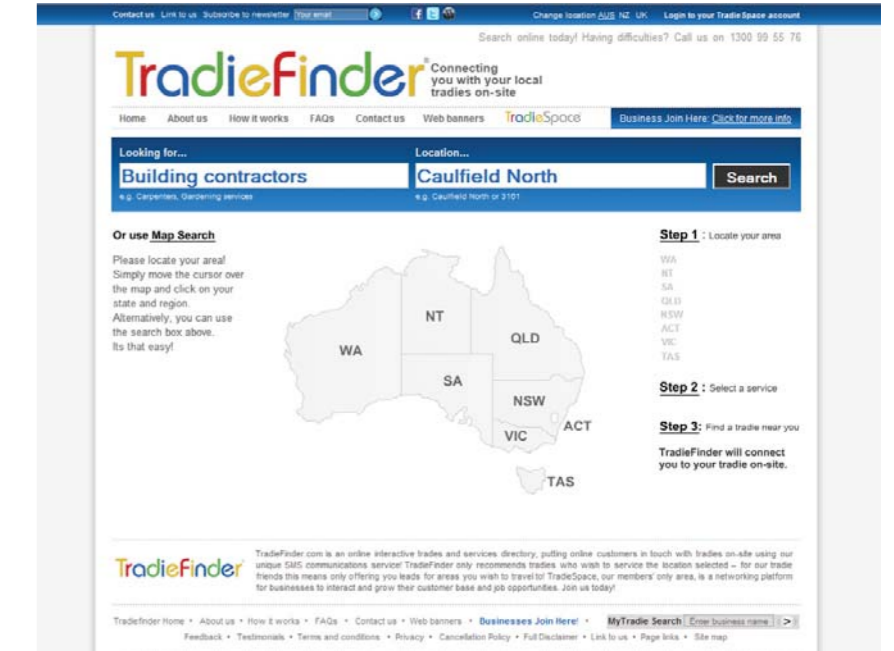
Contact us Link to us Subscribe to newsletter Your email

Change location AUS NZ UK Login to your TradieSpace account

Search online today! Having difficulties? Call us on 1300 99 55 76

TradieFinder® Connecting you with your local tradies on-site

Home About us How it works FAQs Contact us Web banners TradieSpace

Business Join Here: Click for more info

Looking for...

Building contractors

e.g. Carpenters, Gardening services

Location...

Caulfield North

e.g. Caulfield North or 3101

Search

Or use Map Search

Please locate your area! Simply move the cursor over the map and click on your state and region. Alternatively, you can use the search box above. Its that easy!

WA

NT

SA

QLD

NSW

ACT

VIC

TAS

Step 1 : Locate your area

WA
NT
SA
QLD
NSW
ACT
VIC
TAS

Step 2 : Select a service

Step 3: Find a tradie near you

TradieFinder will connect you to your tradie on-site.

TradieFinder

TradieFinder.com is an online interactive trades and services directory, putting online customers in touch with tradies on-site using our unique SMS communications service! TradieFinder only recommends tradies who wish to service the location selected – for our tradie friends this means only offering you leads for areas you wish to travel to! TradeSpace, our members' only area, is a networking platform for businesses to interact and grow their customer base and job opportunities. Join us today!

Tradiefinder Home • About us • How it works • FAQs • Contact us • Web banners • Businesses Join Here! •

MyTradie Search Enter business name >

Feedback • Testimonials • Terms and conditions • Privacy • Cancellation Policy • Full Disclaimer • Link to us • Page links • Site map